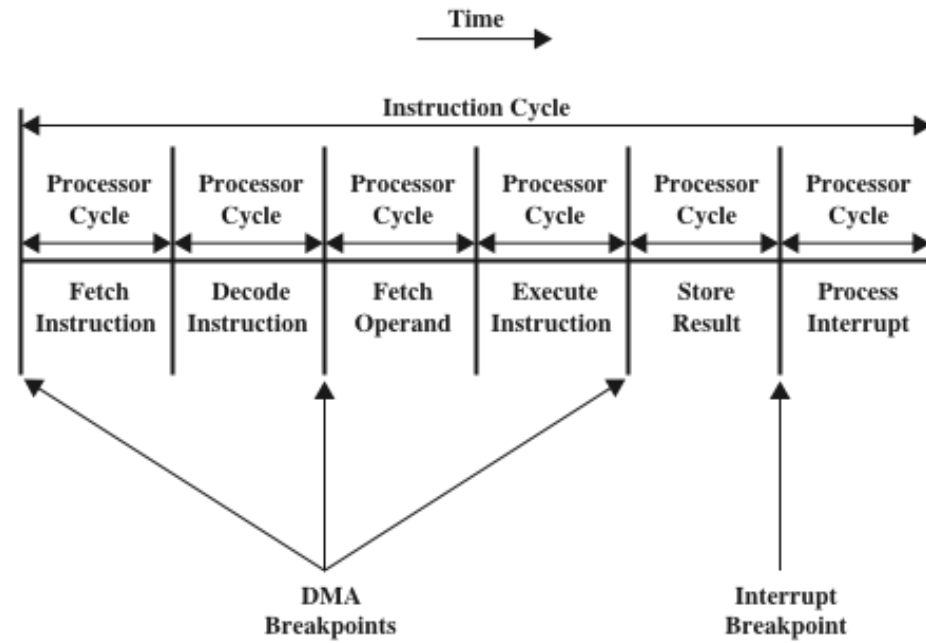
Time

Instruction Cycle

| Processor Cycle | Processor Cycle | Processor Cycle | Processor Cycle | Processor Cycle | Processor Cycle |
|---|---|---|---|---|---|
| Fetch Instruction | Decode Instruction | Fetch Operand | Execute Instruction | Store Result | Process Interrupt |

DMA Breakpoints

Interrupt Breakpoint